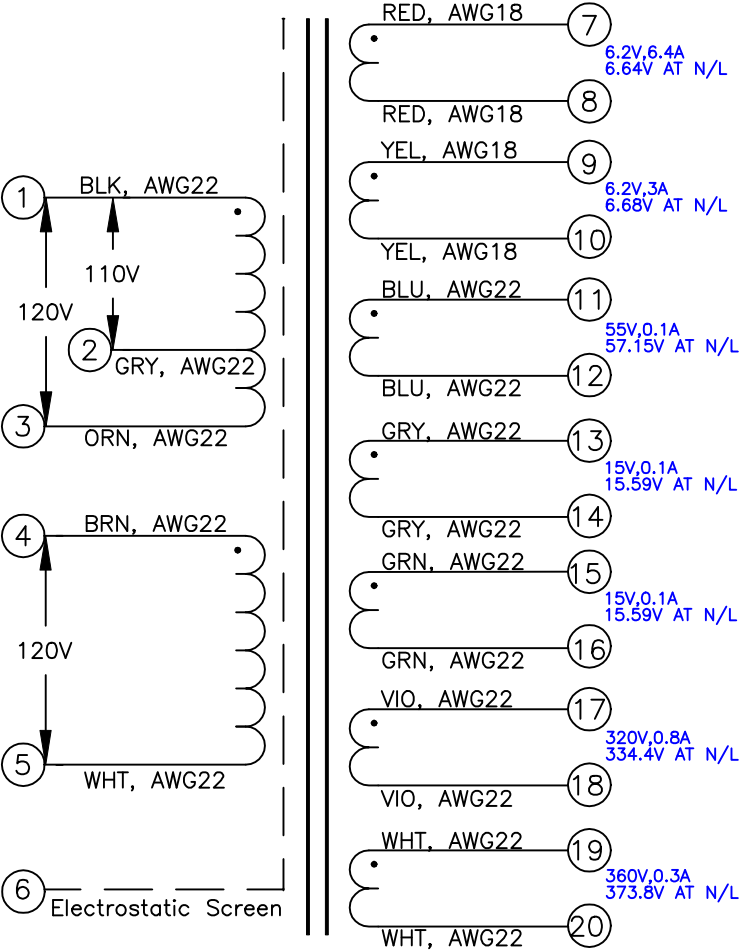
1
BLK, AWG22
110V
120V
2
GRY, AWG22
3
ORN, AWG22

4
BRN, AWG22
120V
5
WHT, AWG22

6
Electrostatic Screen

RED, AWG18
7
6.2V,6.4A
6.64V AT N/L
RED, AWG18
8

YEL, AWG18
9
6.2V,3A
6.68V AT N/L
YEL, AWG18
10

BLU, AWG22
11
55V,0.1A
57.15V AT N/L
BLU, AWG22
12

GRY, AWG22
13
15V,0.1A
15.59V AT N/L
GRY, AWG22
14

GRN, AWG22
15
15V,0.1A
15.59V AT N/L
GRN, AWG22
16

VIO, AWG22
17
320V,0.8A
334.4V AT N/L
VIO, AWG22
18

WHT, AWG22
19
360V,0.3A
373.8V AT N/L
WHT, AWG22
20